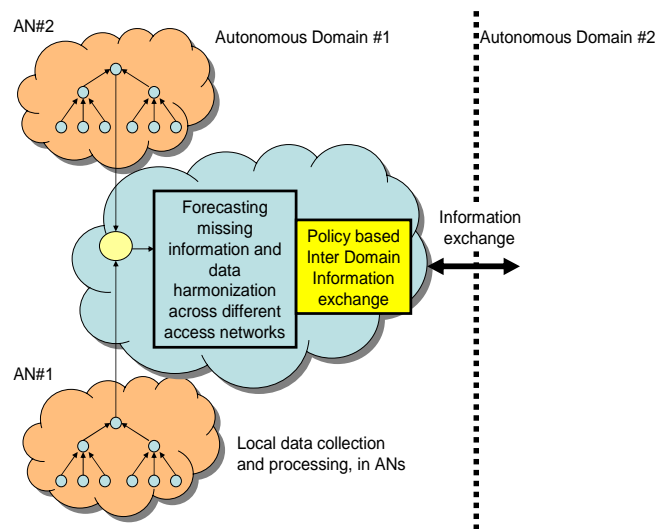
AN#2

Autonomous Domain #1

Autonomous Domain #2

Forecasting missing information and data harmonization across different access networks

Policy based Inter Domain Information exchange

Information exchange

AN#1

Local data collection and processing, in ANs